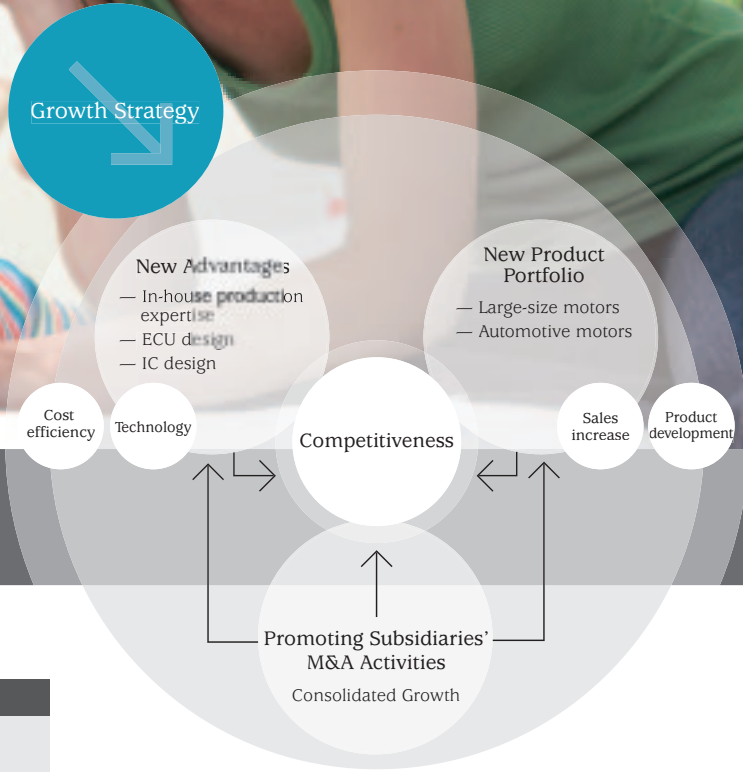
Growth Strategy

New Advantages
— In-house production expertise
— ECU design
— IC design

New Product Portfolio
— Large-size motors
— Automotive motors

Cost efficiency

Technology

Competitiveness

Sales increase

Product development

Promoting Subsidiaries' M&A Activities

Consolidated Growth